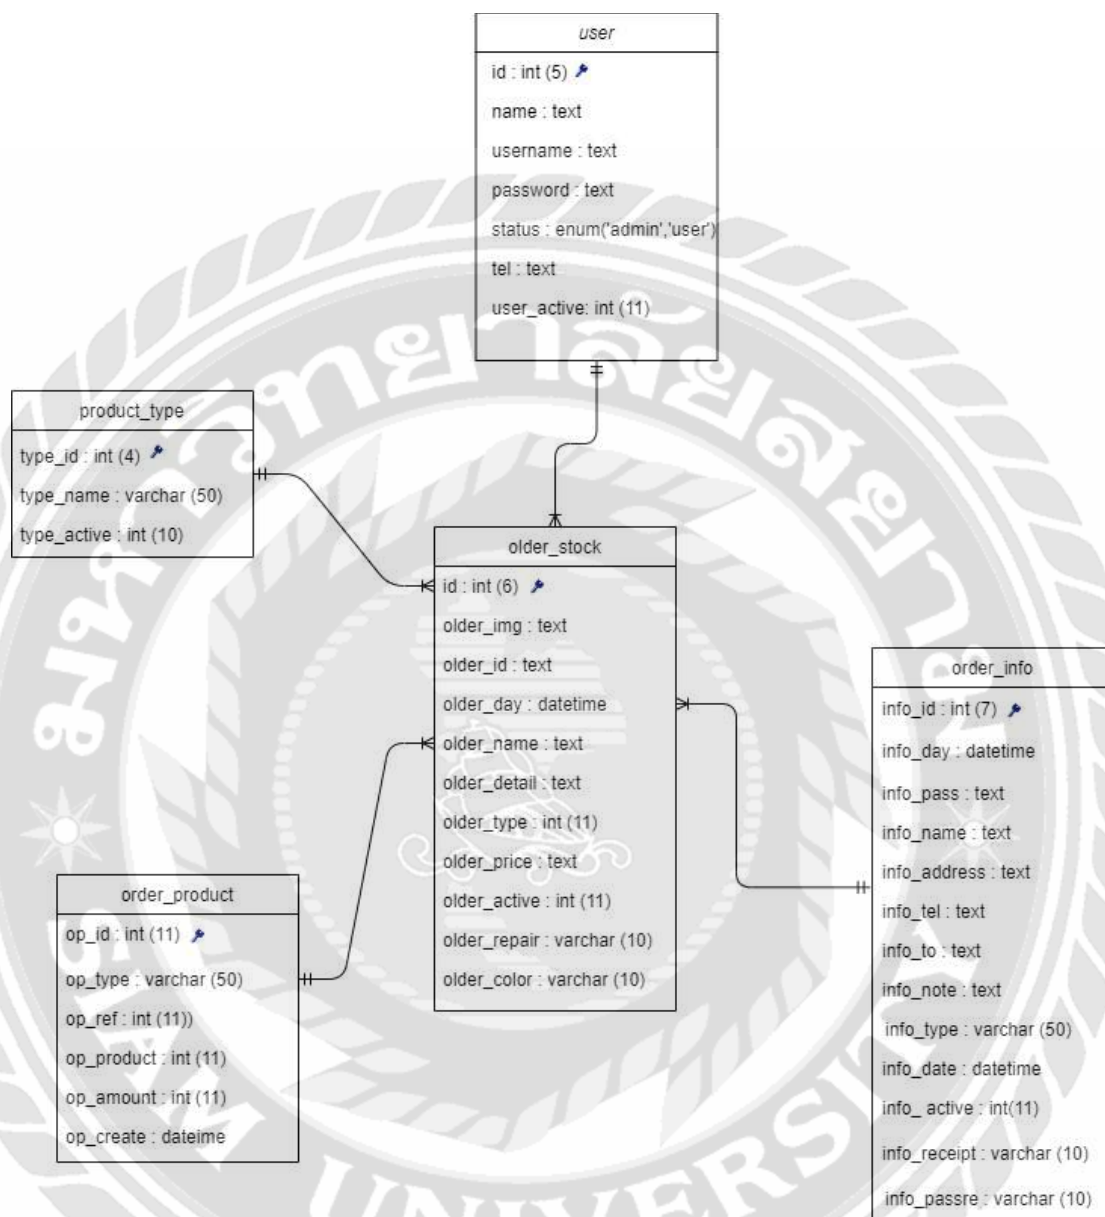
user
id : int (5)
name : text
username : text
password : text
status : enum('admin','user')
tel : text
user_active: int (11)

product_type
type_id : int (4)
type_name : varchar (50)
type_active : int (10)

older_stock
id : int (6)
older_img : text
older_id : text
older_day : datetime
older_name : text
older_detail : text
older_type : int (11)
older_price : text
older_active : int (11)
older_repair : varchar (10)
older_color : varchar (10)

order_info
info_id : int (7)
info_day : datetime
info_pass : text
info_name : text
info_address : text
info_tel : text
info_to : text
info_note : text
info_type : varchar (50)
info_date : datetime
info_ active : int(11)
info_receipt : varchar (10)
info_passre : varchar (10)

order_product
op_id : int (11)
op_type : varchar (50)
op_ref : int (11))
op_product : int (11)
op_amount : int (11)
op_create : dateime

UNIVERS